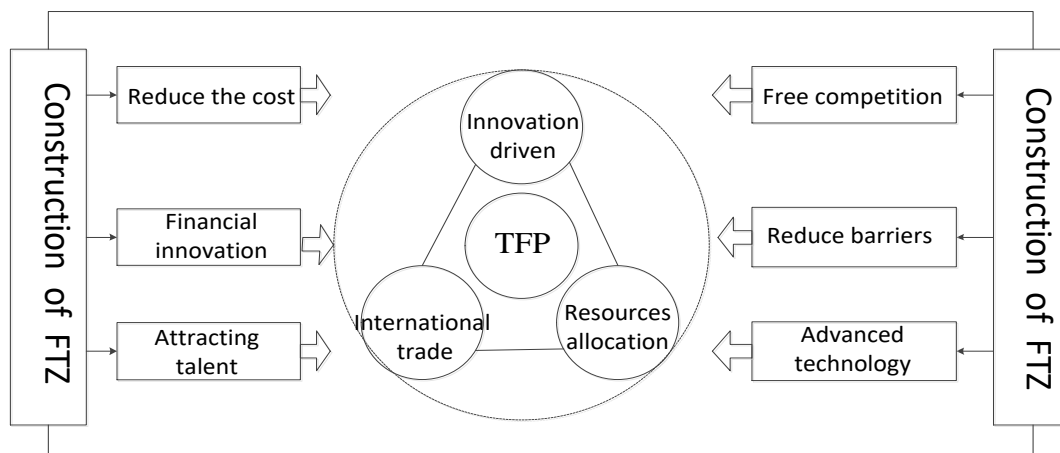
Construction of FTZ

Reduce the cost

Financial innovation

Attracting talent

Innovation driven

TFP

International trade

Resources allocation

Free competition

Reduce barriers

Advanced technology

Construction of FTZ